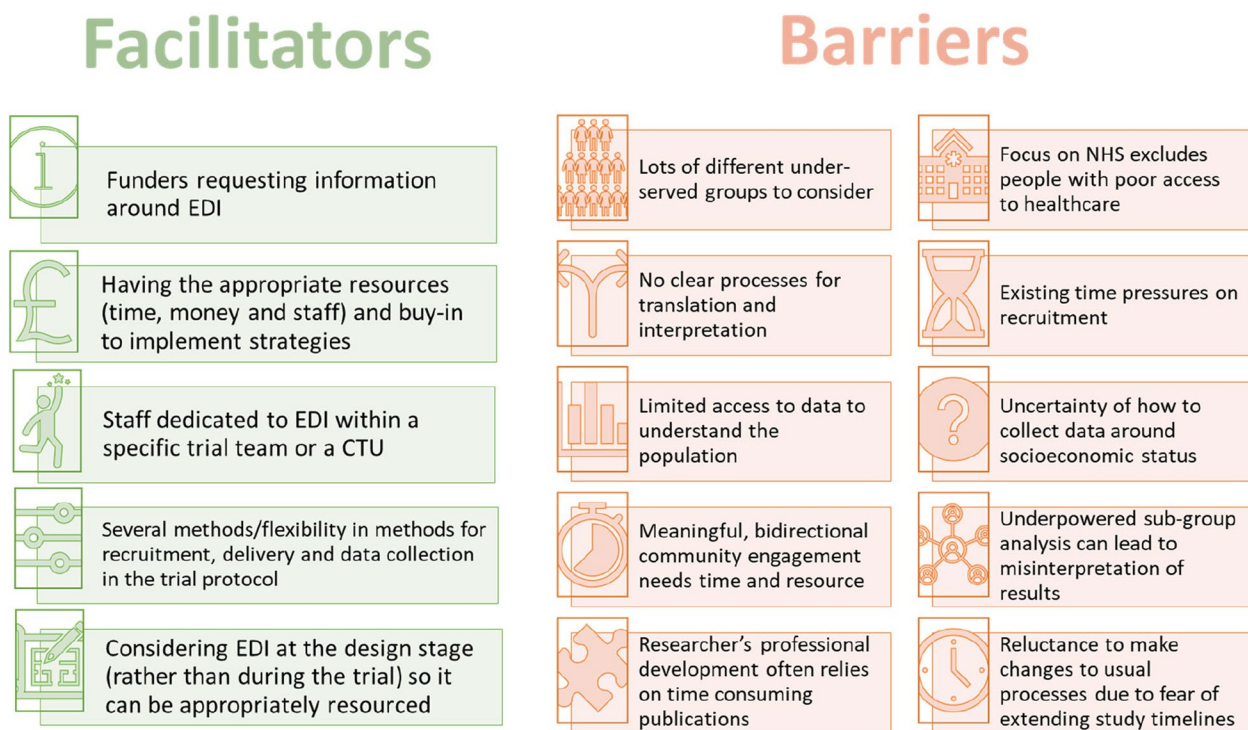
Facilitators

Funders requesting information around EDI

Having the appropriate resources (time, money and staff) and buy-in to implement strategies

Staff dedicated to EDI within a specific trial team or a CTU

Several methods/flexibility in methods for recruitment, delivery and data collection in the trial protocol

Considering EDI at the design stage (rather than during the trial) so it can be appropriately resourced

Barriers

Lots of different under-served groups to consider

Focus on NHS excludes people with poor access to healthcare

No clear processes for translation and interpretation

Existing time pressures on recruitment

Limited access to data to understand the population

Uncertainty of how to collect data around socioeconomic status

Meaningful, bidirectional community engagement needs time and resource

Underpowered sub-group analysis can lead to misinterpretation of results

Researcher's professional development often relies on time consuming publications

Reluctance to make changes to usual processes due to fear of extending study timelines